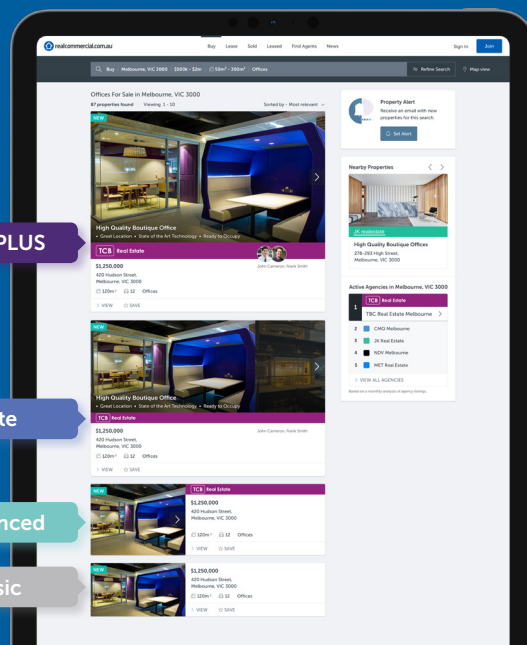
realcommercial.com.au
Buy Lease Sold Leased Find Agents News
Sign In Join
Buy Melbourne, VIC 3000 $300k - $2m 50m² - 200m² Offices
Refine Search Map view

Offices For Sale in Melbourne, VIC 3000
87 properties found Viewing 1 - 10
Sorted by - Most relevant

PLUS

NEW
High Quality Boutique Office
• Great Location • State of the Art Technology • Ready to Occupy
TCB Real Estate
John Cameron, Frank Smith
$1,250,000
420 Hudson Street, Melbourne, VIC 3000
120m² 12 Offices
VIEW SAVE

te

NEW
High Quality Boutique Office
• Great Location • State of the Art Technology • Ready to Occupy
TCB Real Estate
$1,250,000
420 Hudson Street, Melbourne, VIC 3000
John Cameron, Frank Smith
120m² 12 Offices
VIEW SAVE

nced

NEW
TCB Real Estate
$1,250,000
420 Hudson Street, Melbourne, VIC 3000
120m² 12 Offices
VIEW SAVE

sic

NEW
$1,250,000
420 Hudson Street, Melbourne, VIC 3000
120m² 12 Offices
VIEW SAVE

Property Alert
Receive an email with new properties for this search.
Set Alert

Nearby Properties
JK realestate
High Quality Boutique Offices
278-293 High Street, Melbourne, VIC 3000

Active Agencies in Melbourne, VIC 3000
1 TCB Real Estate
TBC Real Estate Melbourne
2 CMQ Melbourne
3 JK Real Estate
4 NDV Melbourne
5 MET Real Estate
VIEW ALL AGENCIES
Based on a monthly analysis of agency listings.